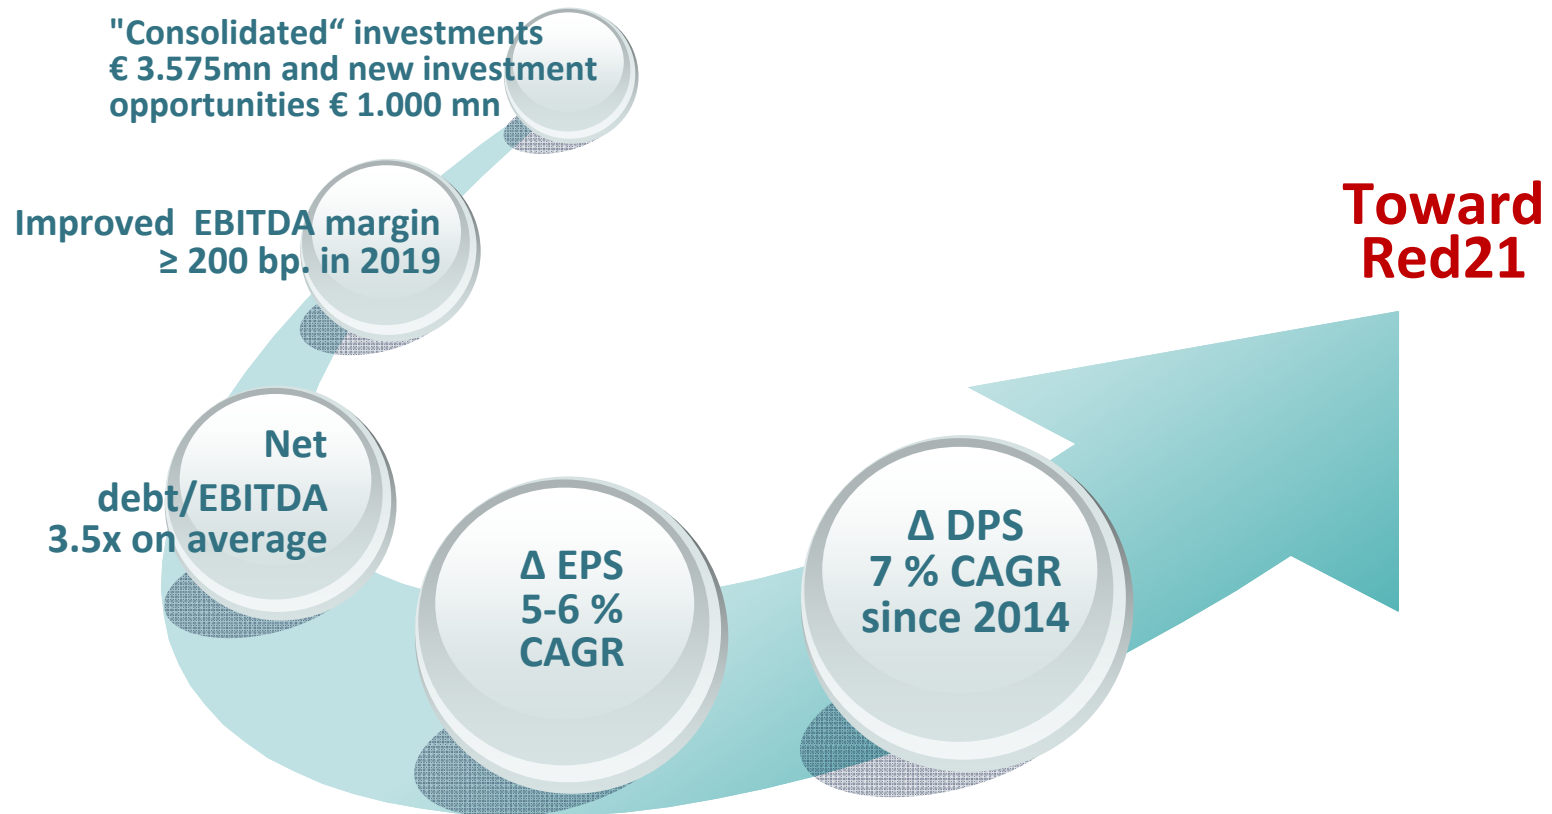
"Consolidated“ investments € 3.575mn and new investment opportunities € 1.000 mn

Improved EBITDA margin ≥ 200 bp. in 2019

Net debt/EBITDA 3.5x on average

Δ EPS 5-6 % CAGR

Δ DPS 7 % CAGR since 2014

Toward Red21